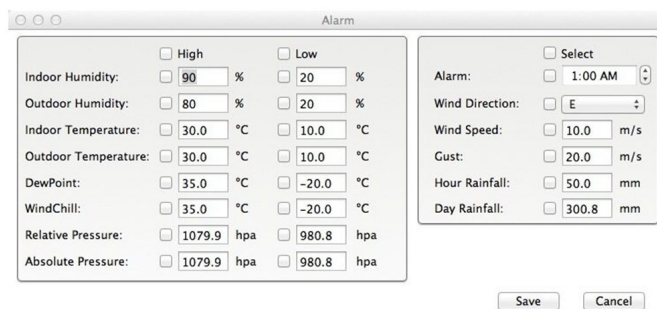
Alarm

| | High | | Low | |
|---|---|---|---|---|
| Indoor Humidity: | 90 | % | 20 | % |
| Outdoor Humidity: | 80 | % | 20 | % |
| Indoor Temperature: | 30.0 | °C | 10.0 | °C |
| Outdoor Temperature: | 30.0 | °C | 10.0 | °C |
| DewPoint: | 35.0 | °C | -20.0 | °C |
| WindChill: | 35.0 | °C | -20.0 | °C |
| Relative Pressure: | 1079.9 | hpa | 980.8 | hpa |
| Absolute Pressure: | 1079.9 | hpa | 980.8 | hpa |

| | Select | |
|---|---|---|
| Alarm: | 1:00 AM | |
| Wind Direction: | E | |
| Wind Speed: | 10.0 | m/s |
| Gust: | 20.0 | m/s |
| Hour Rainfall: | 50.0 | mm |
| Day Rainfall: | 300.8 | mm |

Save Cancel